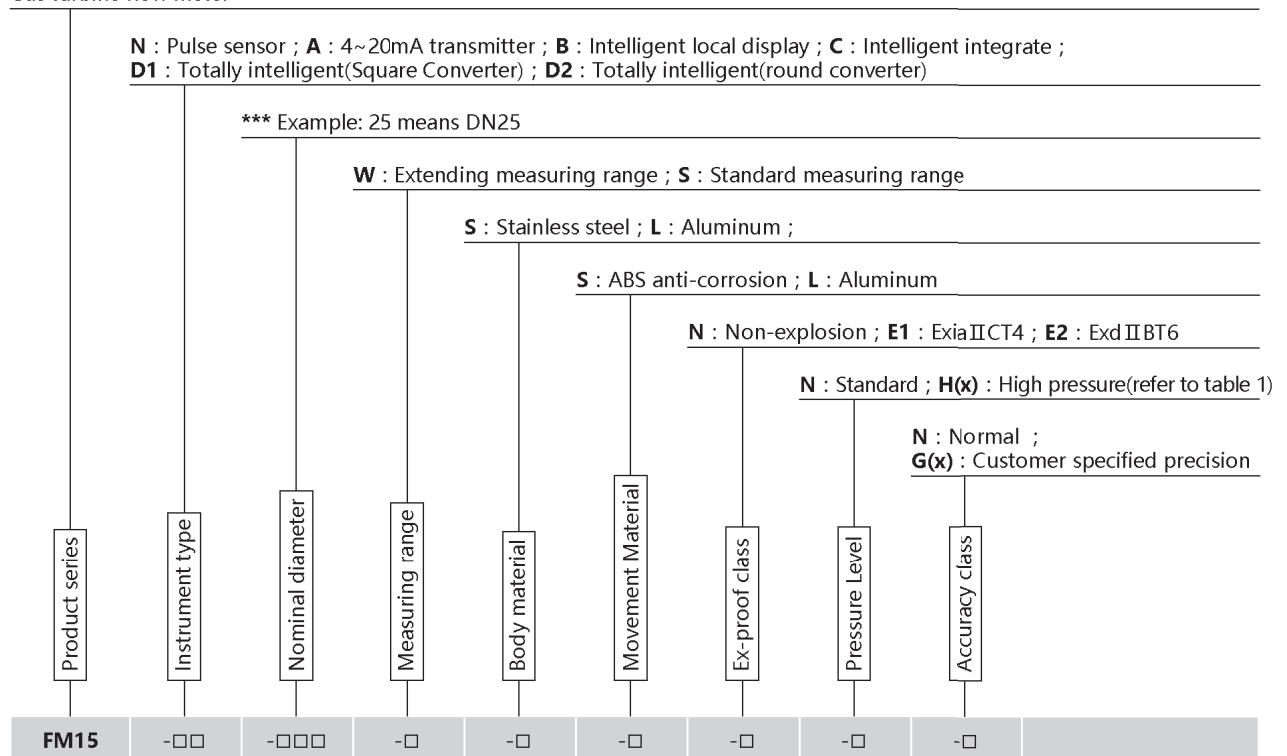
Gas turbine flow meter

**N** : Pulse sensor ; **A** : 4~20mA transmitter ; **B** : Intelligent local display ; **C** : Intelligent integrate ; **D1** : Totally intelligent(Square Converter) ; **D2** : Totally intelligent(round converter)

\*\*\* Example: 25 means DN25

**W** : Extending measuring range ; **S** : Standard measuring range

**S** : Stainless steel ; **L** : Aluminum ;

**S** : ABS anti-corrosion ; **L** : Aluminum

**N** : Non-explosion ; **E1** : ExiaIICT4 ; **E2** : ExdIIBT6

**N** : Standard ; **H(x)** : High pressure(refer to table 1)

**N** : Normal ;
**G(x)** : Customer specified precision

Product series

Instrument type

Nominal diameter

Measuring range

Body material

Movement Material

Ex-proof class

Pressure Level

Accuracy class

| FM15 | -□□ | -□□□ | -□ | -□ | -□ | -□ | -□ | -□ |
|---|---|---|---|---|---|---|---|---|